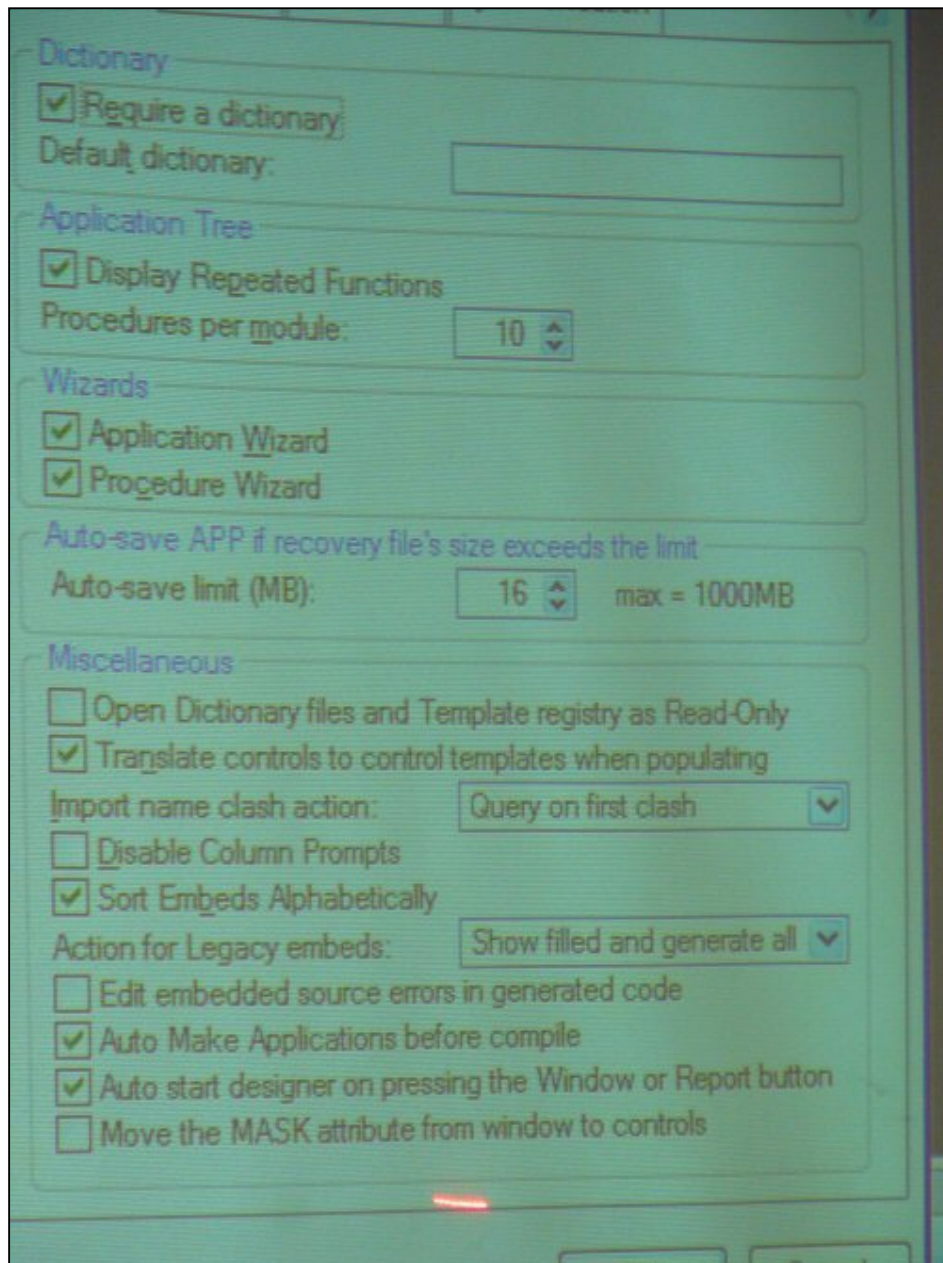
Dictionary

Require a dictionary

Default dictionary:

Application Tree

Display Repeated Functions

Procedures per module: 10

Wizards

Application Wizard

Procedure Wizard

Auto-save APP if recovery file's size exceeds the limit

Auto-save limit (MB): 16 max = 1000MB

Miscellaneous

Open Dictionary files and Template registry as Read-Only

Translate controls to control templates when populating

Import name clash action: Query on first clash

Disable Column Prompts

Sort Embeds Alphabetically

Action for Legacy embeds: Show filled and generate all

Edit embedded source errors in generated code

Auto Make Applications before compile

Auto start designer on pressing the Window or Report button

Move the MASK attribute from window to controls